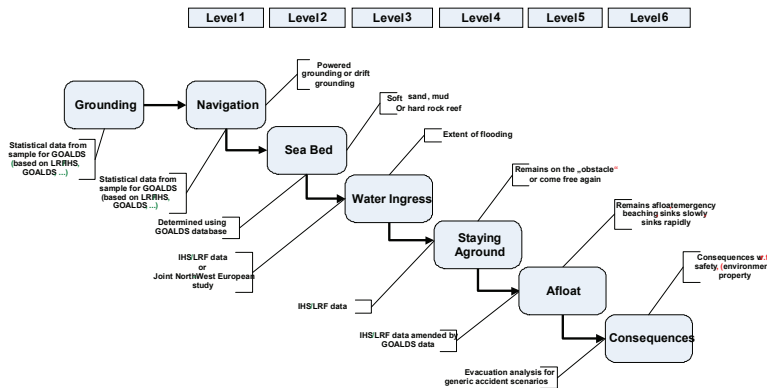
Level1 Level2 Level3 Level4 Level5 Level6

Grounding

Navigation

Powered grounding or drift grounding

Sea Bed

Soft sand, mud Or hard rock reef

Water Ingress

Extent of flooding

Staying Aground

Remains on the „obstacle" or come free again

Afloat

Remains afloatemergency beaching sinks slowly sinks rapidly

Consequences

Consequences w.r.t safety, (environmen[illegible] property

Statistical data from sample for GOALDS (based on LRFIHS, GOALDS ...)

Statistical data from sample for GOALDS (based on LRFIHS, GOALDS ...)

Determined using GOALDS database

IHS/LRF data or Joint NorthWest European study

IHS/LRF data

IHS/LRF data amended by GOALDS data

Evacuation analysis for generic accident scenarios